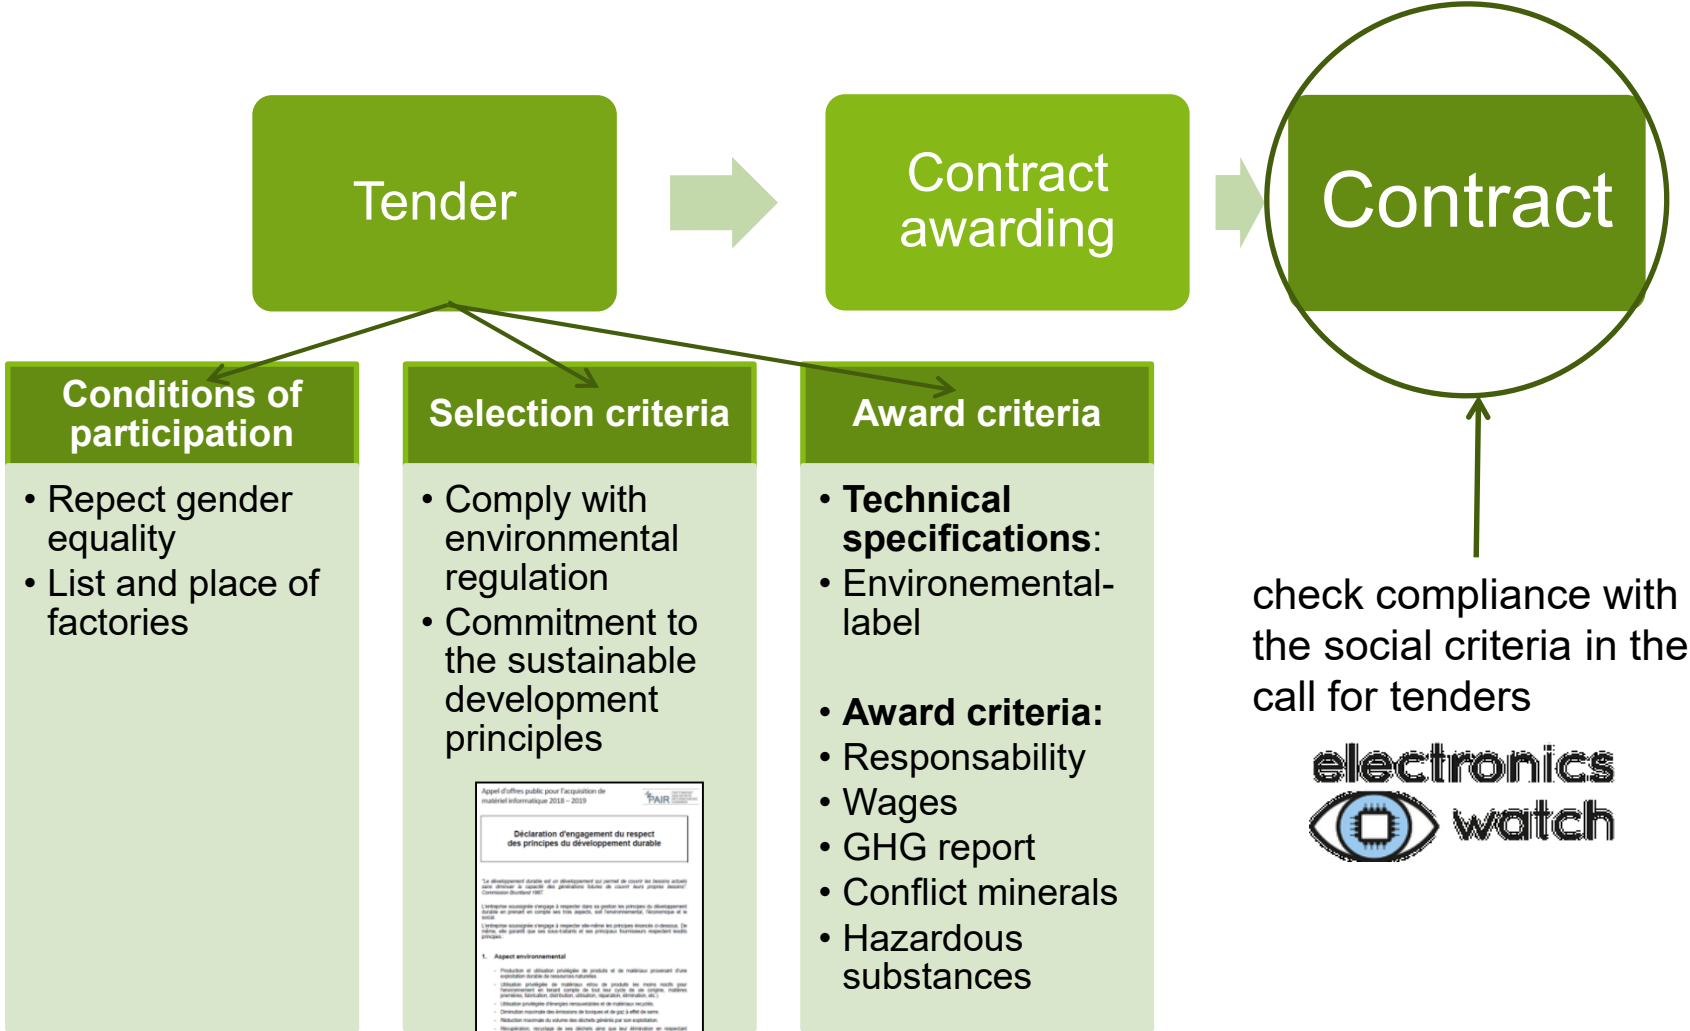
Tender

Contract awarding

Contract

Conditions of participation

• Repect gender equality
• List and place of factories

Selection criteria

• Comply with environmental regulation
• Commitment to the sustainable development principles

Appel d'offres public pour l'acquisition de matériel informatique 2018 – 2019

PAIR

Déclaration d'engagement du respect des principes du développement durable

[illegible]

1. Aspect environnemental

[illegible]

Award criteria

• **Technical specifications**:
• Environemental-label

• **Award criteria:**
• Responsability
• Wages
• GHG report
• Conflict minerals
• Hazardous substances

check compliance with the social criteria in the call for tenders

electronics watch